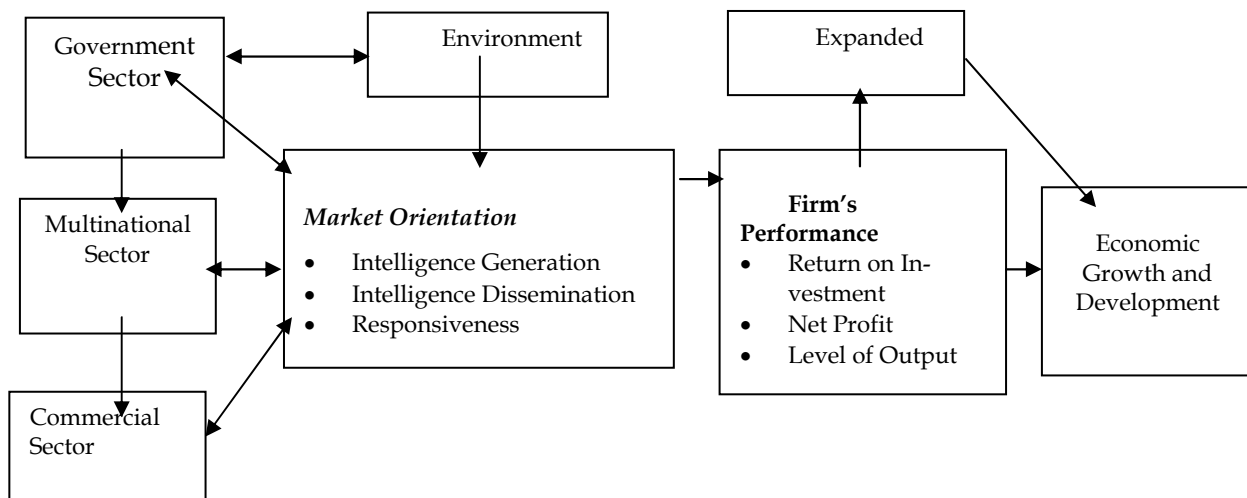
Government Sector

Environment

Expanded

Multinational Sector

*Market Orientation*

- Intelligence Generation
- Intelligence Dissemination
- Responsiveness

**Firm's Performance**

- Return on Investment
- Net Profit
- Level of Output

Economic Growth and Development

Commercial Sector